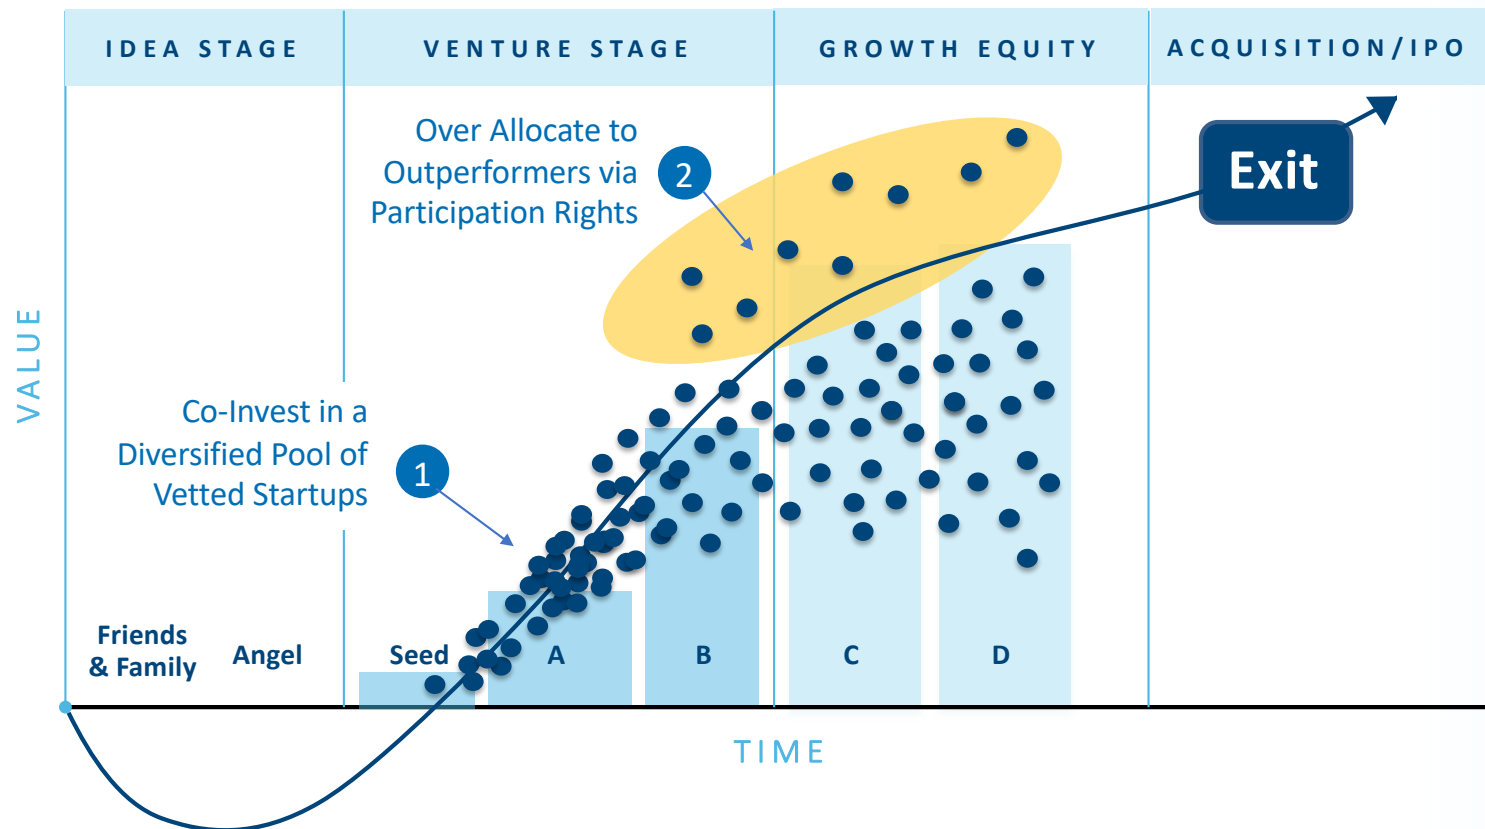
IDEA STAGE

VENTURE STAGE

GROWTH EQUITY

ACQUISITION/IPO

Over Allocate to Outperformers via Participation Rights

2

Exit

VALUE

Co-Invest in a Diversified Pool of Vetted Startups

1

Friends & Family

Angel

Seed

A

B

C

D

TIME